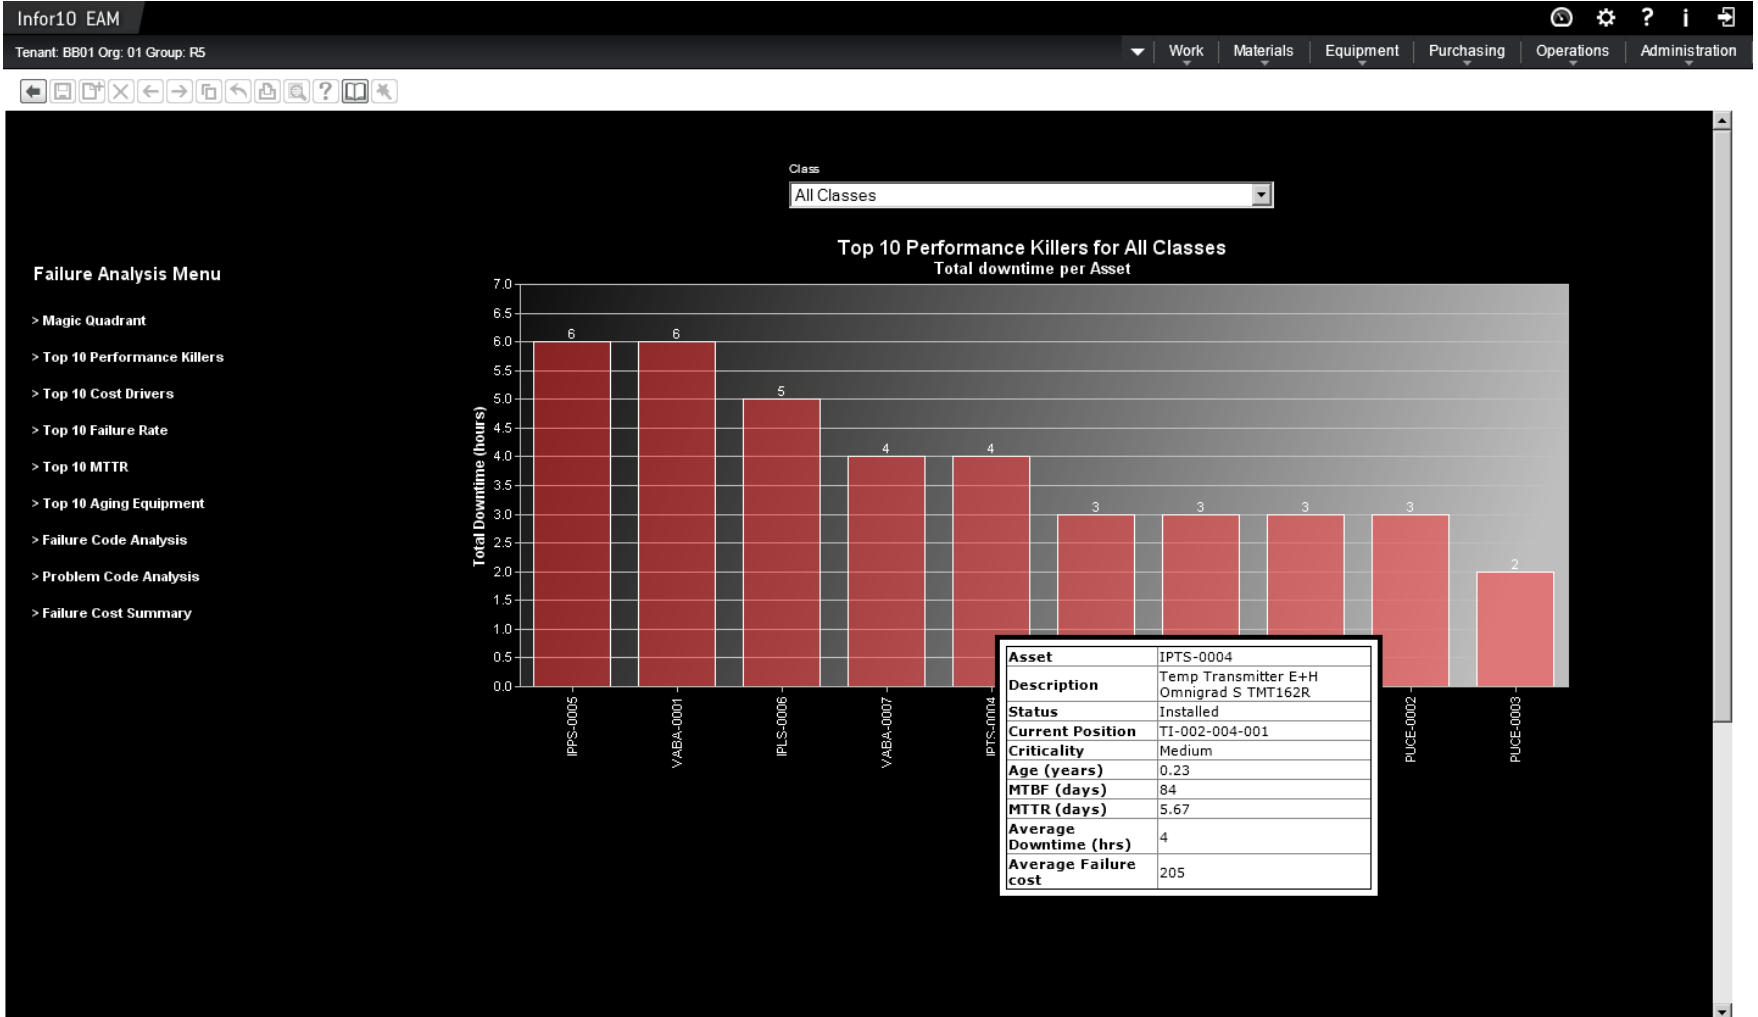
Infor10 EAM

Tenant: BB01 Org: 01 Group: R5

Work | Materials | Equipment | Purchasing | Operations | Administration

Class
All Classes

Failure Analysis Menu

> Magic Quadrant
> Top 10 Performance Killers
> Top 10 Cost Drivers
> Top 10 Failure Rate
> Top 10 MTTR
> Top 10 Aging Equipment
> Failure Code Analysis
> Problem Code Analysis
> Failure Cost Summary

Top 10 Performance Killers for All Classes
Total downtime per Asset

Total Downtime (hours)

7.0
6.5
6.0
5.5
5.0
4.5
4.0
3.5
3.0
2.5
2.0
1.5
1.0
0.5
0.0

6 6 5 4 4 3 3 3 3 2

IPPS-0005
VABA-0001
IPLS-0006
VABA-0007
IPTS-0004
PUCE-0002
PUCE-0003

| Asset | IPTS-0004 |
|---|---|
| Description | Temp Transmitter E+H Omnigrad S TMT162R |
| Status | Installed |
| Current Position | TI-002-004-001 |
| Criticality | Medium |
| Age (years) | 0.23 |
| MTBF (days) | 84 |
| MTTR (days) | 5.67 |
| Average Downtime (hrs) | 4 |
| Average Failure cost | 205 |